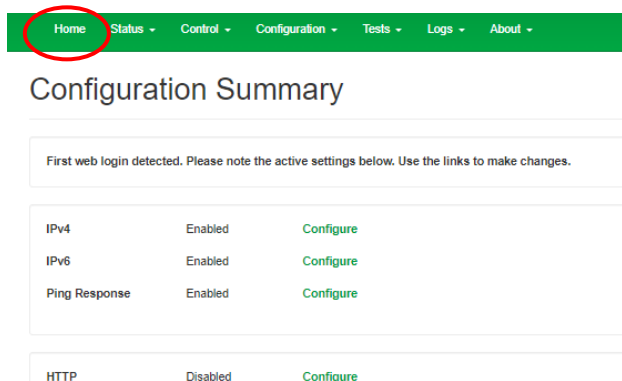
Home Status ▾ Control ▾ Configuration ▾ Tests ▾ Logs ▾ About ▾

Configuration Summary

First web login detected. Please note the active settings below. Use the links to make changes.

| IPv4 | Enabled | Configure |
|---|---|---|
| IPv6 | Enabled | Configure |
| Ping Response | Enabled | Configure |

HTTP Disabled Configure